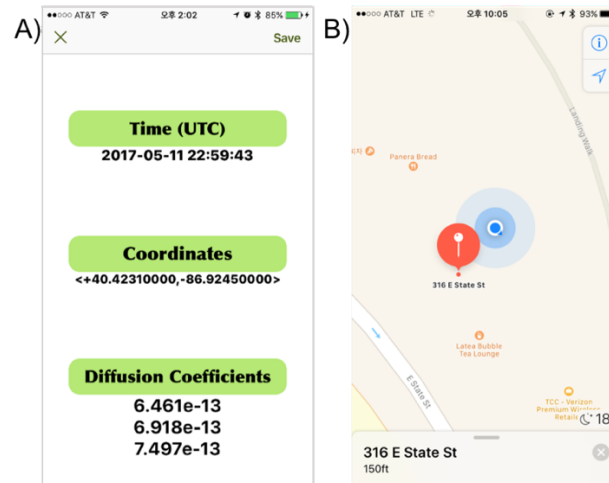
A)

●●●○○ AT&T 오후 2:02 85%

Save

Time (UTC)
2017-05-11 22:59:43

Coordinates
<+40.42310000,-86.92450000>

Diffusion Coefficients
6.461e-13
6.918e-13
7.497e-13

B)

●●●○○ AT&T LTE 오후 10:05 93%

Panera Bread

Landing Walk

316 E State St

Latea Bubble Tea Lounge

E State St

TCC - Verizon Premium Wireless Retailer

18

316 E State St
150ft